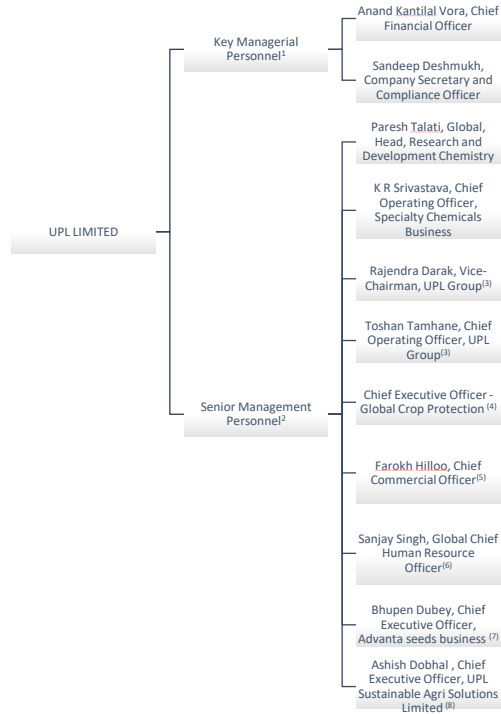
UPL LIMITED

Key Managerial Personnel$^{1}$

Anand Kantilal Vora, Chief Financial Officer

Sandeep Deshmukh, Company Secretary and Compliance Officer

Senior Management Personnel$^{2}$

Paresh Talati, Global, Head, Research and Development Chemistry

K R Srivastava, Chief Operating Officer, Specialty Chemicals Business

Rajendra Darak, Vice-Chairman, UPL Group$^{(3)}$

Toshan Tamhane, Chief Operating Officer, UPL Group$^{(3)}$

Chief Executive Officer - Global Crop Protection $^{(4)}$

Farokh Hilloo, Chief Commercial Officer$^{(5)}$

Sanjay Singh, Global Chief Human Resource Officer$^{(6)}$

Bhupen Dubey, Chief Executive Officer, Advanta seeds business $^{(7)}$

Ashish Dobhal , Chief Executive Officer, UPL Sustainable Agri Solutions Limited $^{(8)}$